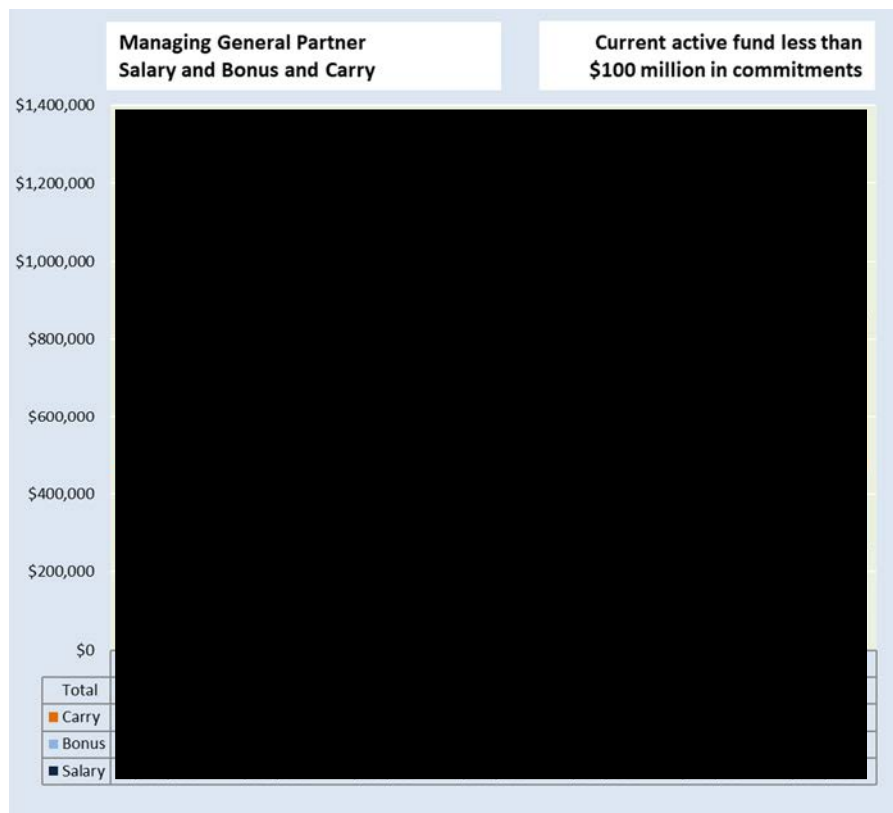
Managing General Partner
Salary and Bonus and Carry

Current active fund less than
$100 million in commitments

$1,400,000
$1,200,000
$1,000,000
$800,000
$600,000
$400,000
$200,000
$0

| Total |
|---|
| Carry |
| Bonus |
| Salary |